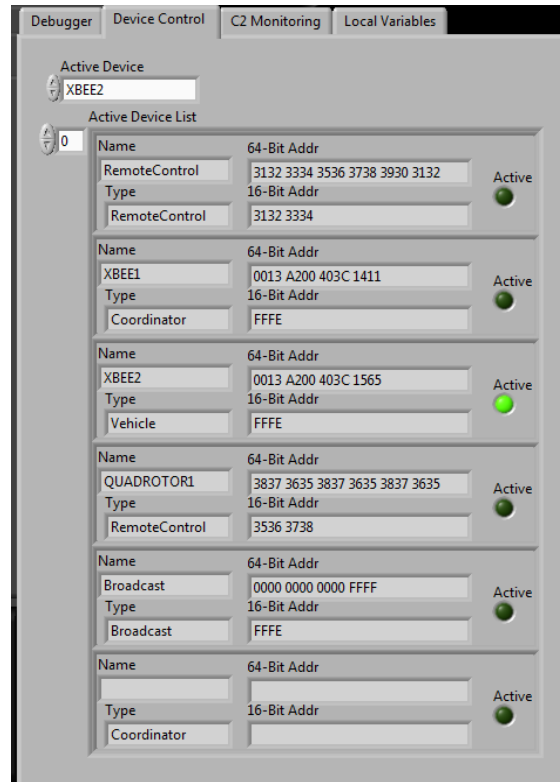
Debugger | Device Control | C2 Monitoring | Local Variables

Active Device
XBEE2

Active Device List
0

Name
RemoteControl
Type
RemoteControl
64-Bit Addr
3132 3334 3536 3738 3930 3132
16-Bit Addr
3132 3334
Active

Name
XBEE1
Type
Coordinator
64-Bit Addr
0013 A200 403C 1411
16-Bit Addr
FFFE
Active

Name
XBEE2
Type
Vehicle
64-Bit Addr
0013 A200 403C 1565
16-Bit Addr
FFFE
Active

Name
QUADROTOR1
Type
RemoteControl
64-Bit Addr
3837 3635 3837 3635 3837 3635
16-Bit Addr
3536 3738
Active

Name
Broadcast
Type
Broadcast
64-Bit Addr
0000 0000 0000 FFFF
16-Bit Addr
FFFE
Active

Name
Type
Coordinator
64-Bit Addr
16-Bit Addr
Active